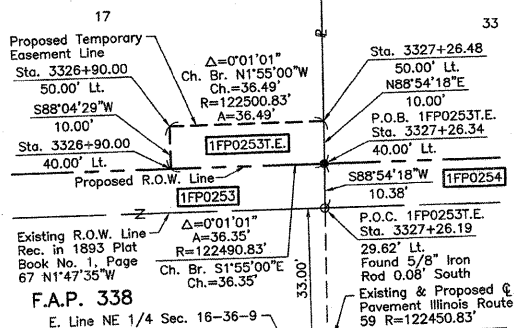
17

33

Proposed Temporary Easement Line

Sta. 3326+90.00
50.00' Lt.

S88°04'29"W
10.00'

Sta. 3326+90.00
40.00' Lt.

$\Delta$=0°01'01"
Ch. Br. N1°55'00"W
Ch.=36.49'
R=122500.83'
A=36.49'

Sta. 3327+26.48
50.00' Lt.

N88°54'18"E
10.00'

P.O.B. 1FP0253T.E.
Sta. 3327+26.34
40.00' Lt.

1FP0253T.E.

Proposed R.O.W. Line

1FP0253

S88°54'18"W
10.38'

1FP0254

Existing R.O.W. Line
Rec. in 1893 Plat
Book No. 1, Page
67 N1°47'35"W

$\Delta$=0°01'01"
A=36.35'
R=122490.83'
Ch. Br. S1°55'00"E
Ch.=36.35'

P.O.C. 1FP0253T.E.
Sta. 3327+26.19
29.62' Lt.
Found 5/8" Iron
Rod 0.08' South

F.A.P. 338

E. Line NE 1/4 Sec. 16-36-9

33.00'

Existing & Proposed ℄
Pavement Illinois Route
59 R=122450.83'